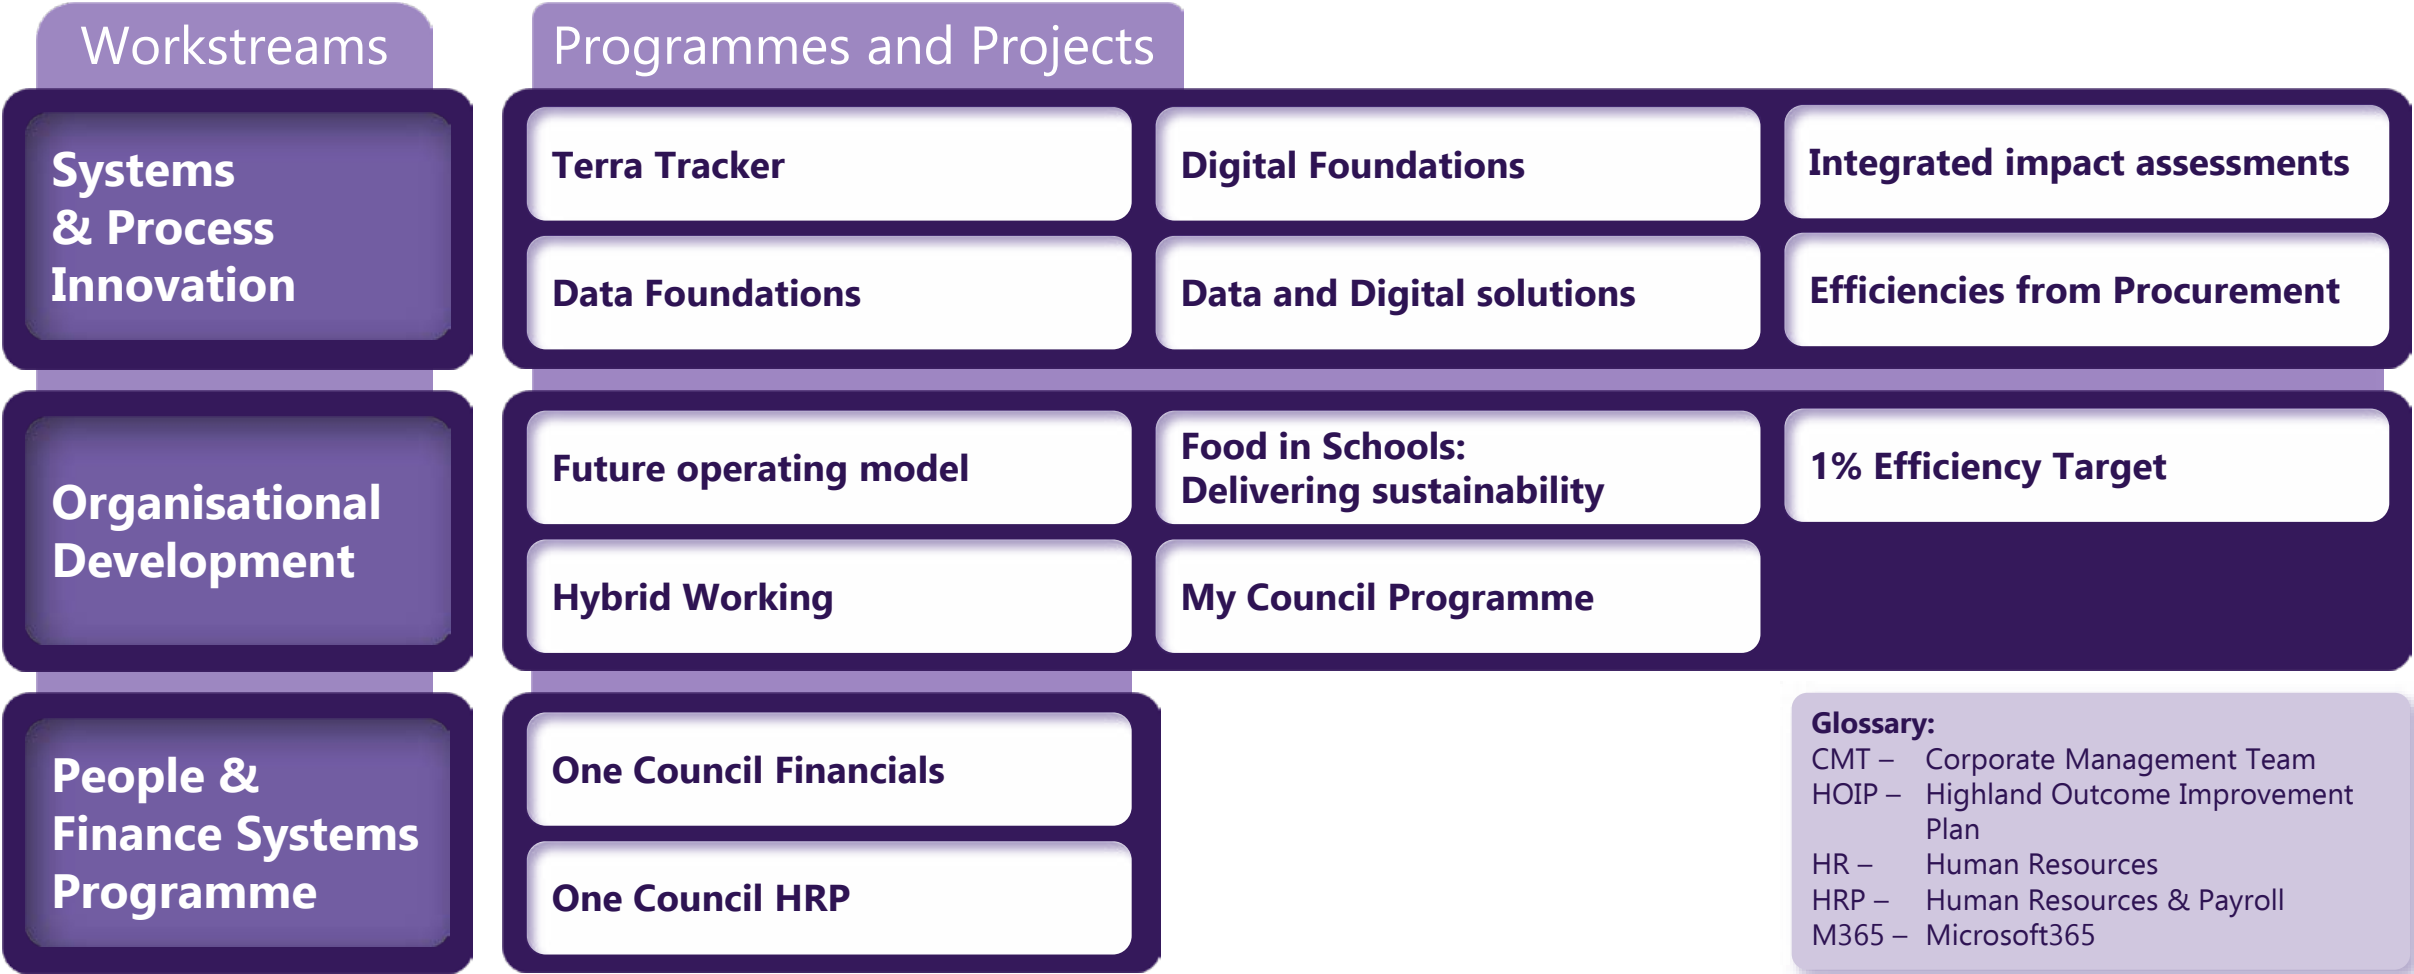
Workstreams

Programmes and Projects

Systems & Process Innovation

Terra Tracker

Digital Foundations

Integrated impact assessments

Data Foundations

Data and Digital solutions

Efficiencies from Procurement

Organisational Development

Future operating model

Food in Schools: Delivering sustainability

1% Efficiency Target

Hybrid Working

My Council Programme

People & Finance Systems Programme

One Council Financials

One Council HRP

Glossary:
CMT – Corporate Management Team
HOIP – Highland Outcome Improvement Plan
HR – Human Resources
HRP – Human Resources & Payroll
M365 – Microsoft365